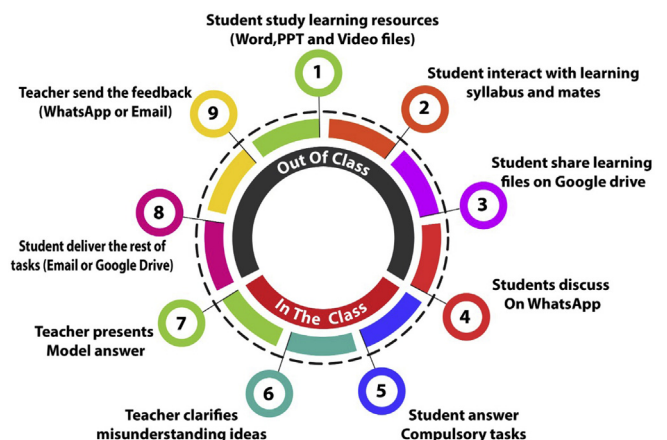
Student study learning resources (Word,PPT and Video files)

1

Student interact with learning syllabus and mates

2

Student share learning files on Google drive

3

Students discuss On WhatsApp

4

Student answer Compulsory tasks

5

Teacher clarifies misunderstanding ideas

6

Teacher presents Model answer

7

Student deliver the rest of tasks (Email or Google Drive)

8

Teacher send the feedback (WhatsApp or Email)

9

Out Of Class

In The Class